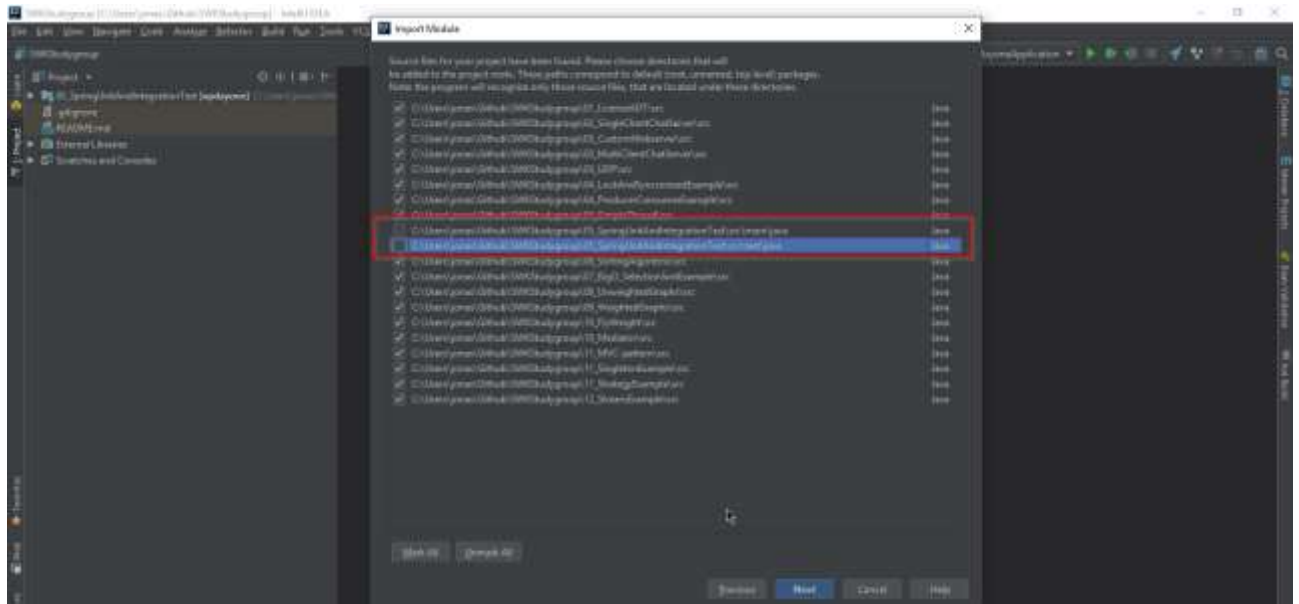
Import Module

Source files for your project have been found. Please choose directories that will be added to the project roots. These paths correspond to default (root, unnamed, top-level) packages. Note the program will recognize only those source files, that are located under these directories.

| | | |
|---|---|---|
| ☑ | C:\Users\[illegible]\Github\SWStudygroup\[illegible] | Java |
| ☑ | C:\Users\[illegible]\Github\SWStudygroup\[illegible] | Java |
| ☑ | C:\Users\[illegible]\Github\SWStudygroup\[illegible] | Java |
| ☑ | C:\Users\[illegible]\Github\SWStudygroup\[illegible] | Java |
| ☑ | C:\Users\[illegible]\Github\SWStudygroup\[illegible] | Java |
| ☑ | C:\Users\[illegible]\Github\SWStudygroup\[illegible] | Java |
| ☑ | C:\Users\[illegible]\Github\SWStudygroup\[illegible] | Java |
| ☑ | C:\Users\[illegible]\Github\SWStudygroup\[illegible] | Java |
| ☐ | C:\Users\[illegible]\Github\SWStudygroup\05_SpringUnitAndIntegrationTest\src\main\java | Java |
| ☐ | C:\Users\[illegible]\Github\SWStudygroup\05_SpringUnitAndIntegrationTest\src\test\java | Java |
| ☑ | C:\Users\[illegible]\Github\SWStudygroup\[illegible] | Java |
| ☑ | C:\Users\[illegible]\Github\SWStudygroup\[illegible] | Java |
| ☑ | C:\Users\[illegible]\Github\SWStudygroup\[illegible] | Java |
| ☑ | C:\Users\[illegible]\Github\SWStudygroup\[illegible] | Java |
| ☑ | C:\Users\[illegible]\Github\SWStudygroup\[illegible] | Java |
| ☑ | C:\Users\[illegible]\Github\SWStudygroup\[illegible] | Java |
| ☑ | C:\Users\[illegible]\Github\SWStudygroup\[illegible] | Java |
| ☑ | C:\Users\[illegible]\Github\SWStudygroup\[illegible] | Java |
| ☑ | C:\Users\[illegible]\Github\SWStudygroup\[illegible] | Java |
| ☑ | C:\Users\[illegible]\Github\SWStudygroup\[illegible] | Java |

Mark All | Unmark All

Previous | Next | Cancel | Help

SWStudygroup
Project
05_SpringUnitAndIntegrationTest [appdaycom]
.gitignore
README.md
External Libraries
Scratches and Consoles